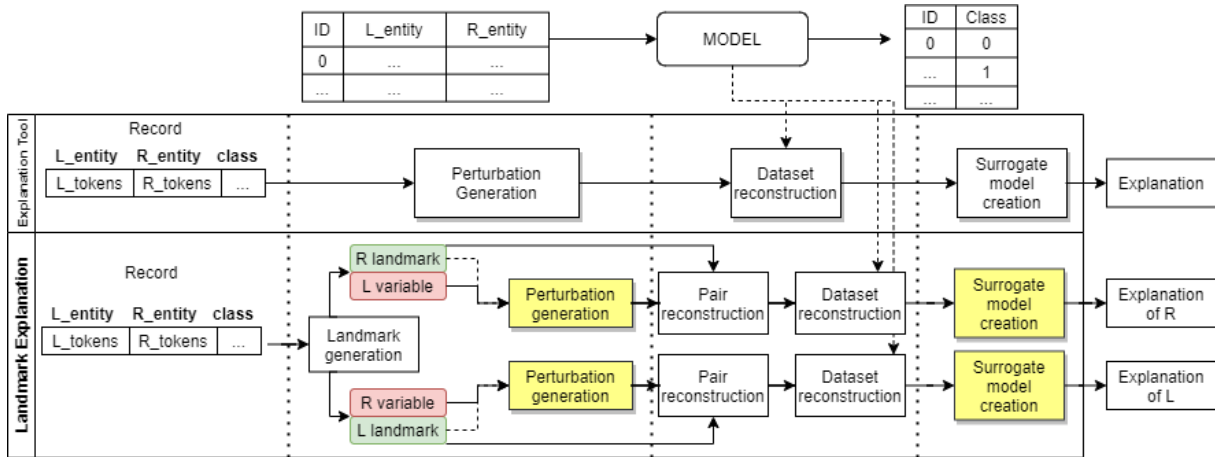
| ID | L_entity | R_entity |
|---|---|---|
| 0 | ... | ... |
| ... | ... | ... |

MODEL

| ID | Class |
|---|---|
| 0 | 0 |
| ... | 1 |
| ... | ... |

Explanation Tool

Record

| L_entity | R_entity | class |
|---|---|---|
| L_tokens | R_tokens | ... |

Perturbation Generation

Dataset reconstruction

Surrogate model creation

Explanation

Landmark Explanation

Record

| L_entity | R_entity | class |
|---|---|---|
| L_tokens | R_tokens | ... |

Landmark generation

R landmark

L variable

Perturbation generation

Pair reconstruction

Dataset reconstruction

Surrogate model creation

Explanation of R

R variable

L landmark

Perturbation generation

Pair reconstruction

Dataset reconstruction

Surrogate model creation

Explanation of L